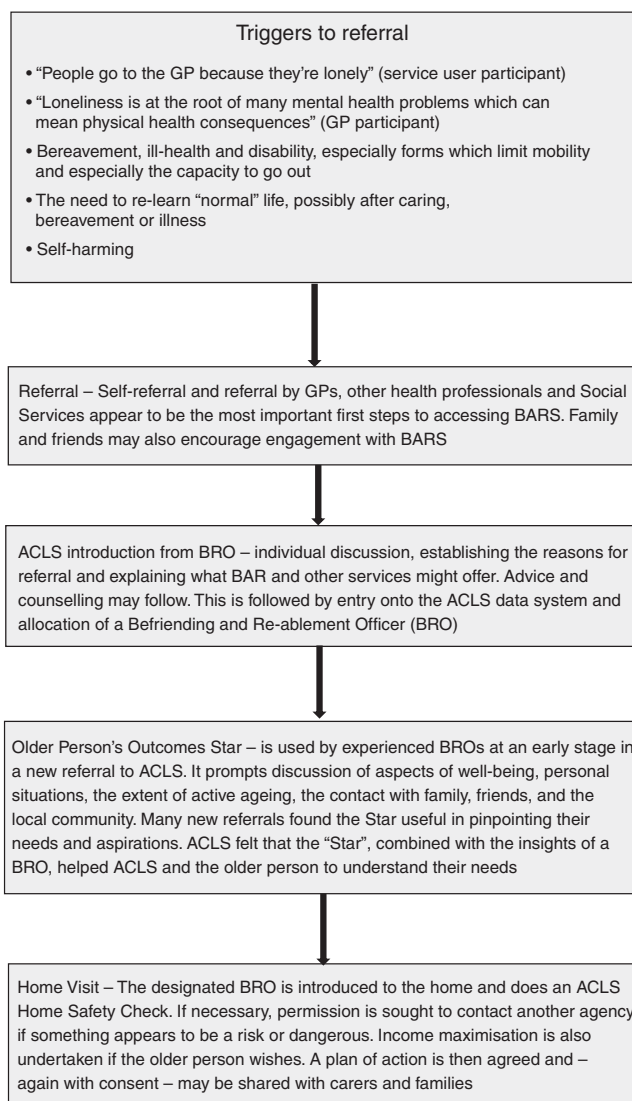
Triggers to referral

• "People go to the GP because they're lonely" (service user participant)

• "Loneliness is at the root of many mental health problems which can mean physical health consequences" (GP participant)

• Bereavement, ill-health and disability, especially forms which limit mobility and especially the capacity to go out

• The need to re-learn "normal" life, possibly after caring, bereavement or illness

• Self-harming

Referral – Self-referral and referral by GPs, other health professionals and Social Services appear to be the most important first steps to accessing BARS. Family and friends may also encourage engagement with BARS

ACLS introduction from BRO – individual discussion, establishing the reasons for referral and explaining what BAR and other services might offer. Advice and counselling may follow. This is followed by entry onto the ACLS data system and allocation of a Befriending and Re-ablement Officer (BRO)

Older Person's Outcomes Star – is used by experienced BROs at an early stage in a new referral to ACLS. It prompts discussion of aspects of well-being, personal situations, the extent of active ageing, the contact with family, friends, and the local community. Many new referrals found the Star useful in pinpointing their needs and aspirations. ACLS felt that the "Star", combined with the insights of a BRO, helped ACLS and the older person to understand their needs

Home Visit – The designated BRO is introduced to the home and does an ACLS Home Safety Check. If necessary, permission is sought to contact another agency if something appears to be a risk or dangerous. Income maximisation is also undertaken if the older person wishes. A plan of action is then agreed and – again with consent – may be shared with carers and families